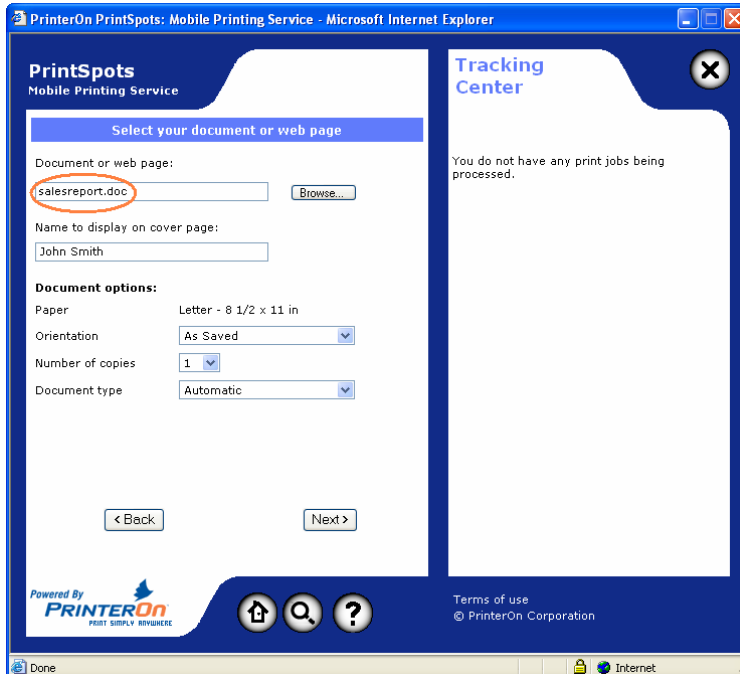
PrinterOn PrintSpots: Mobile Printing Service - Microsoft Internet Explorer

PrintSpots
Mobile Printing Service

Select your document or web page

Document or web page:

salesreport.doc

Browse...

Name to display on cover page:

John Smith

Document options:

Paper Letter - 8 1/2 x 11 in

Orientation As Saved

Number of copies 1

Document type Automatic

‹ Back

Next ›

Powered By
PRINTERON
PRINT SIMPLY ANYWHERE

Tracking Center

You do not have any print jobs being processed.

Terms of use
© PrinterOn Corporation

Done

Internet